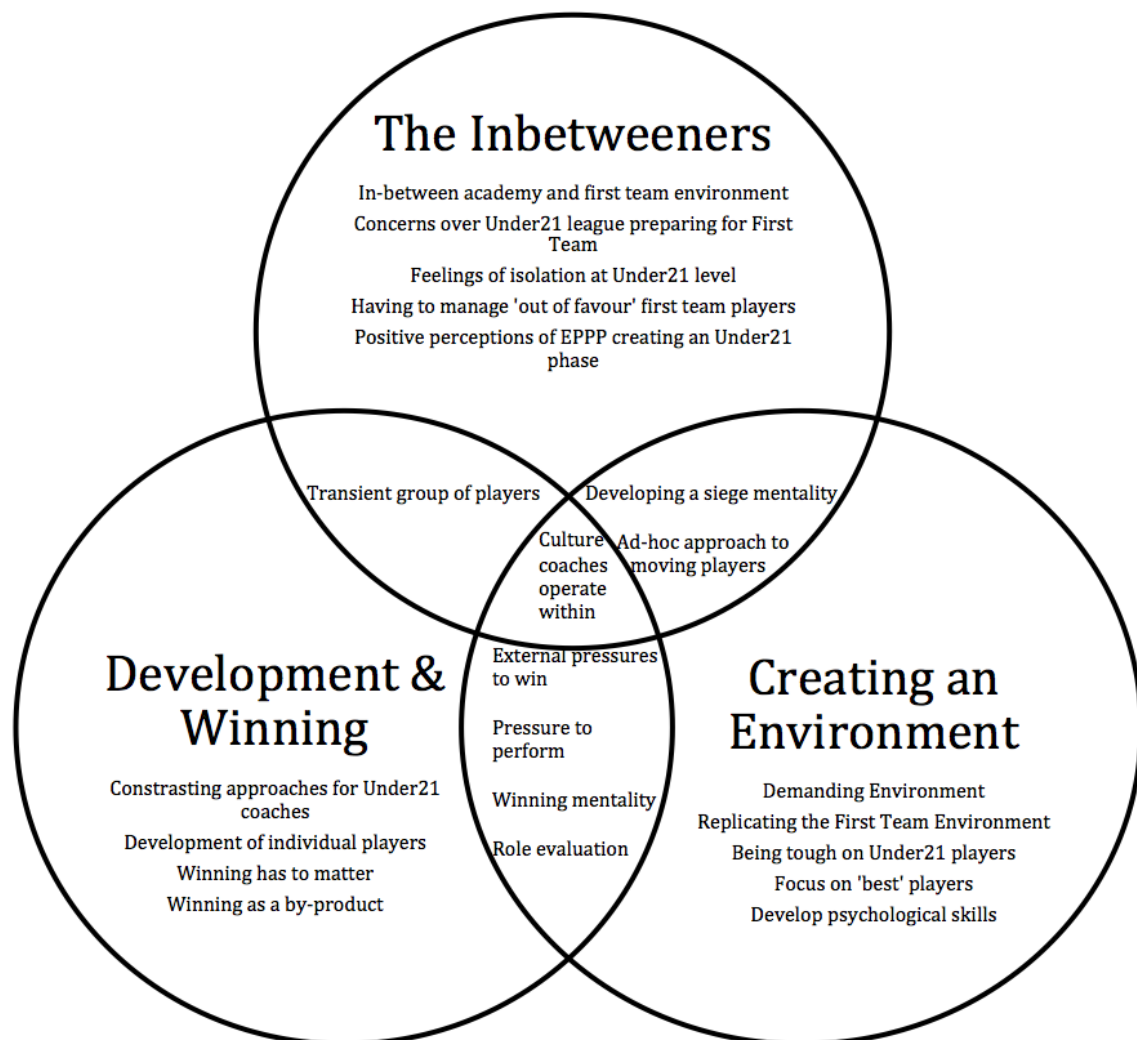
The Inbetweeners

In-between academy and first team environment

Concerns over Under21 league preparing for First Team

Feelings of isolation at Under21 level

Having to manage 'out of favour' first team players

Positive perceptions of EPPP creating an Under21 phase

Transient group of players

Developing a siege mentality

Culture coaches operate within

Ad-hoc approach to moving players

Development & Winning

Constrasting approaches for Under21 coaches

Development of individual players

Winning has to matter

Winning as a by-product

External pressures to win

Pressure to perform

Winning mentality

Role evaluation

Creating an Environment

Demanding Environment

Replicating the First Team Environment

Being tough on Under21 players

Focus on 'best' players

Develop psychological skills